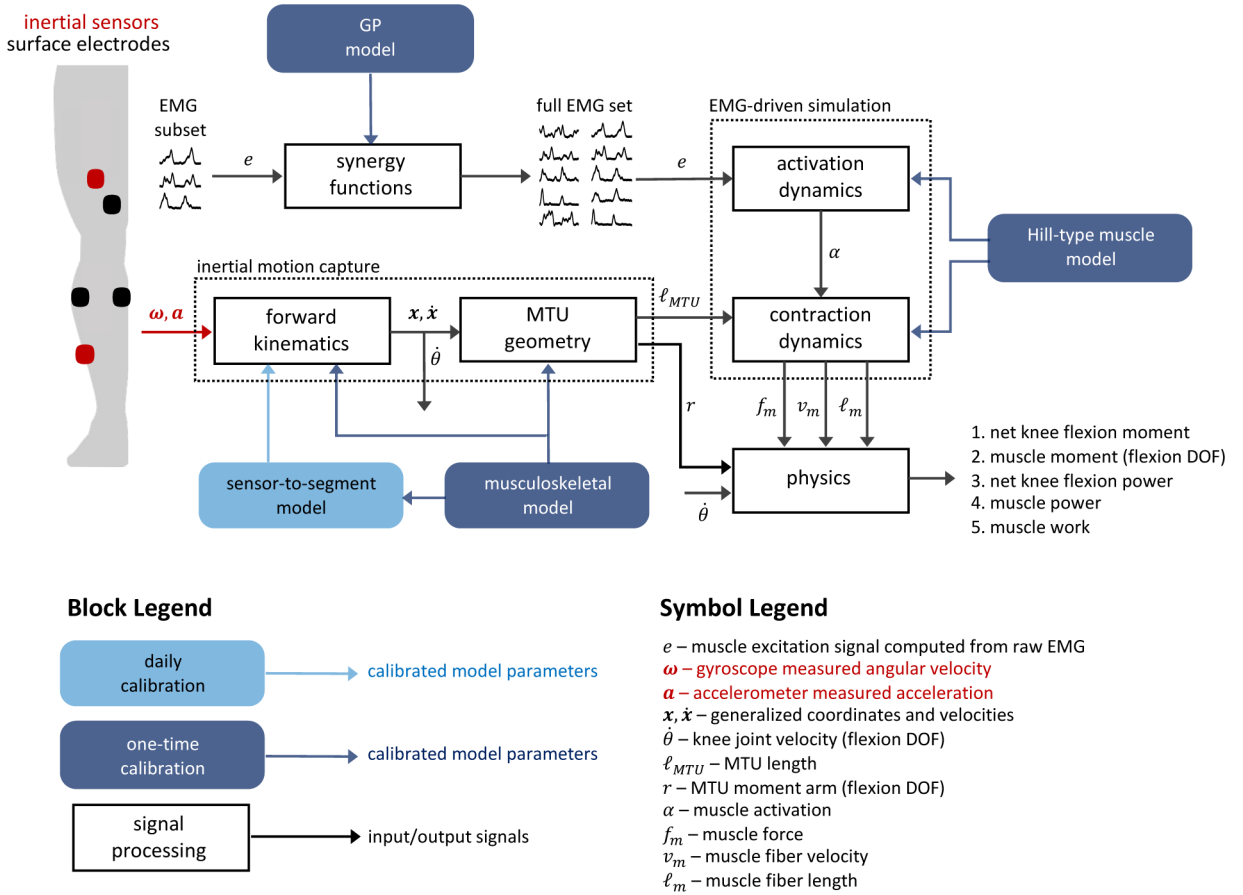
inertial sensors
surface electrodes

GP model

EMG subset

$e$

synergy functions

full EMG set

EMG-driven simulation

$e$

activation dynamics

Hill-type muscle model

$\alpha$

inertial motion capture

$\ell_{MTU}$

$\boldsymbol{\omega}, \boldsymbol{a}$

forward kinematics

$\boldsymbol{x}, \dot{\boldsymbol{x}}$

MTU geometry

contraction dynamics

$\dot{\theta}$

$r$

$f_m$ $v_m$ $\ell_m$

1. net knee flexion moment
2. muscle moment (flexion DOF)
3. net knee flexion power
4. muscle power
5. muscle work

sensor-to-segment model

musculoskeletal model

physics

$\dot{\theta}$

Block Legend

daily calibration → calibrated model parameters

one-time calibration → calibrated model parameters

signal processing → input/output signals

Symbol Legend

$e$ – muscle excitation signal computed from raw EMG
$\boldsymbol{\omega}$ – gyroscope measured angular velocity
$\boldsymbol{a}$ – accelerometer measured acceleration
$\boldsymbol{x}, \dot{\boldsymbol{x}}$ – generalized coordinates and velocities
$\dot{\theta}$ – knee joint velocity (flexion DOF)
$\ell_{MTU}$ – MTU length
$r$ – MTU moment arm (flexion DOF)
$\alpha$ – muscle activation
$f_m$ – muscle force
$v_m$ – muscle fiber velocity
$\ell_m$ – muscle fiber length